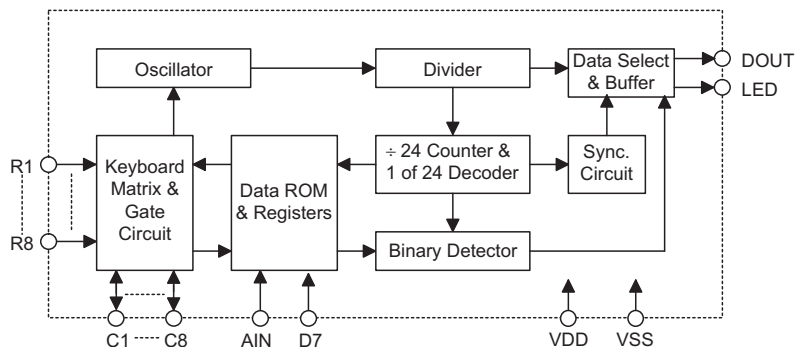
Oscillator

Divider

Data Select & Buffer

DOUT

LED

R1

R8

Keyboard Matrix & Gate Circuit

Data ROM & Registers

÷ 24 Counter & 1 of 24 Decoder

Sync. Circuit

Binary Detector

C1 C8

AIN

D7

VDD

VSS